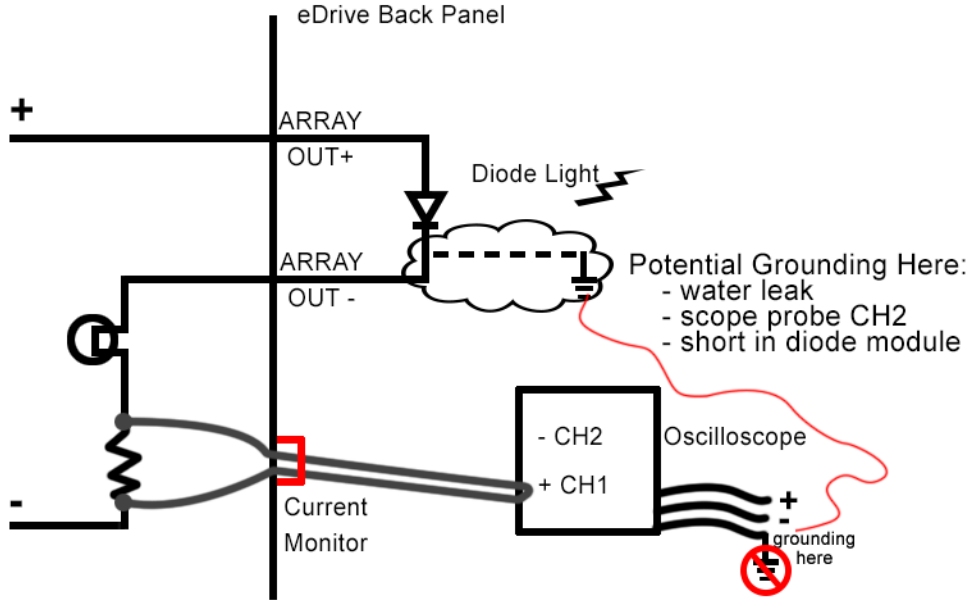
eDrive Back Panel

+

ARRAY
OUT+

Diode Light

ARRAY
OUT -

Potential Grounding Here:
- water leak
- scope probe CH2
- short in diode module

- CH2

Oscilloscope

+ CH1

-

Current
Monitor

+
-
grounding
here